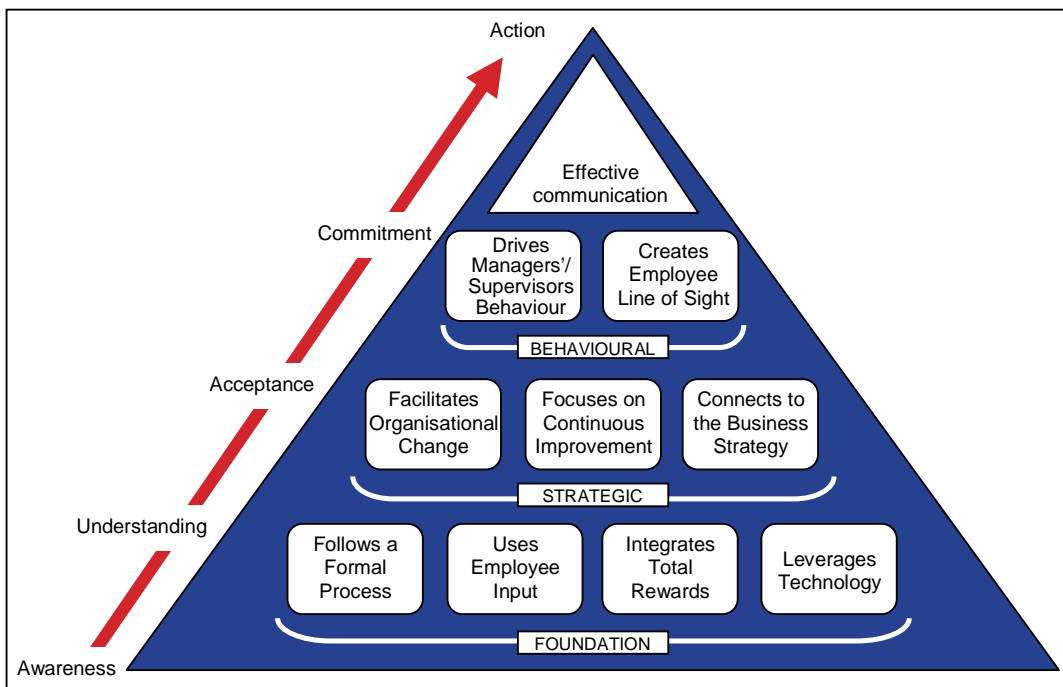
Action

Commitment

Acceptance

Understanding

Awareness

Effective communication

Drives Managers'/ Supervisors Behaviour

Creates Employee Line of Sight

BEHAVIOURAL

Facilitates Organisational Change

Focuses on Continuous Improvement

Connects to the Business Strategy

STRATEGIC

Follows a Formal Process

Uses Employee Input

Integrates Total Rewards

Leverages Technology

FOUNDATION